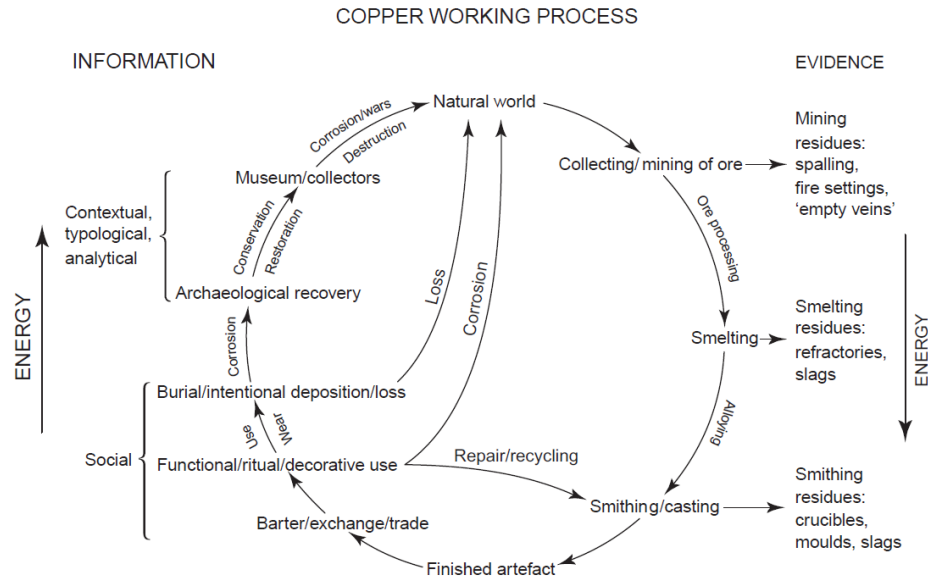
COPPER WORKING PROCESS

INFORMATION

EVIDENCE

Natural world

Corrosion/wars

Destruction

Museum/collectors

Conservation

Restoration

Contextual, typological, analytical

Archaeological recovery

Corrosion

Loss

Corrosion

Collecting/ mining of ore

Mining residues: spalling, fire settings, 'empty veins'

Ore processing

Smelting

Smelting residues: refractories, slags

ENERGY

ENERGY

Burial/intentional deposition/loss

Use

Wear

Alloying

Social

Functional/ritual/decorative use

Repair/recycling

Smithing/casting

Smithing residues: crucibles, moulds, slags

Barter/exchange/trade

Finished artefact